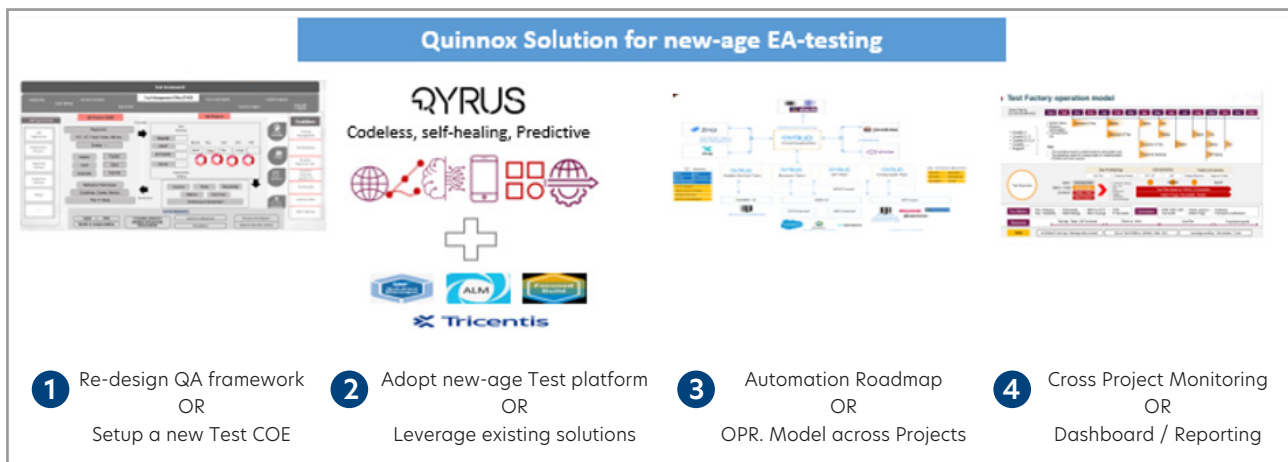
Quinnox Solution for new-age EA-testing

QYRUS
Codeless, self-healing, Predictive

ALM

Tricentis

Test Factory operation model

1 Re-design QA framework
OR
Setup a new Test COE

2 Adopt new-age Test platform
OR
Leverage existing solutions

3 Automation Roadmap
OR
OPR. Model across Projects

4 Cross Project Monitoring
OR
Dashboard / Reporting